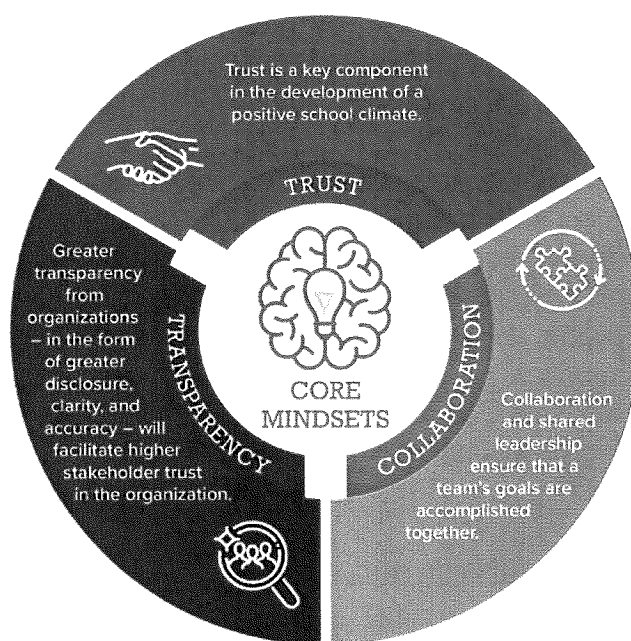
Trust is a key component in the development of a positive school climate.

TRUST

Greater transparency from organizations – in the form of greater disclosure, clarity, and accuracy – will facilitate higher stakeholder trust in the organization.

TRANSPARENCY

CORE MINDSETS

COLLABORATION

Collaboration and shared leadership ensure that a team's goals are accomplished together.